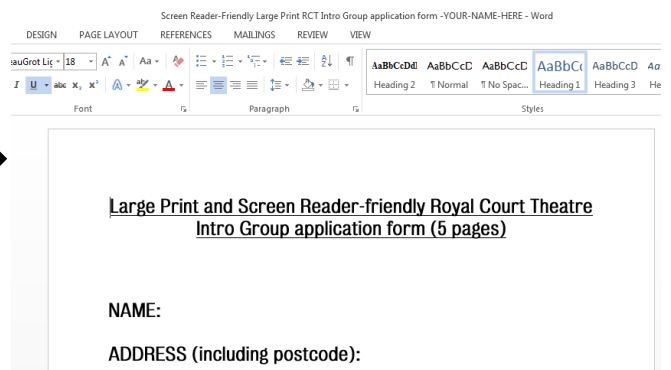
Screen Reader-Friendly Large Print RCT Intro Group application form -YOUR-NAME-HERE - Word

DESIGN PAGE LAYOUT REFERENCES MAILINGS REVIEW VIEW

eauGrot Lig 18 A A Aa

Font

Paragraph

AaBbCcDdI AaBbCcD AaBbCcD AaBbC AaBbCcD Aa

Heading 2 ¶ Normal ¶ No Spac... Heading 1 Heading 3 He

Styles

Large Print and Screen Reader-friendly Royal Court Theatre Intro Group application form (5 pages)

NAME:

ADDRESS (including postcode):